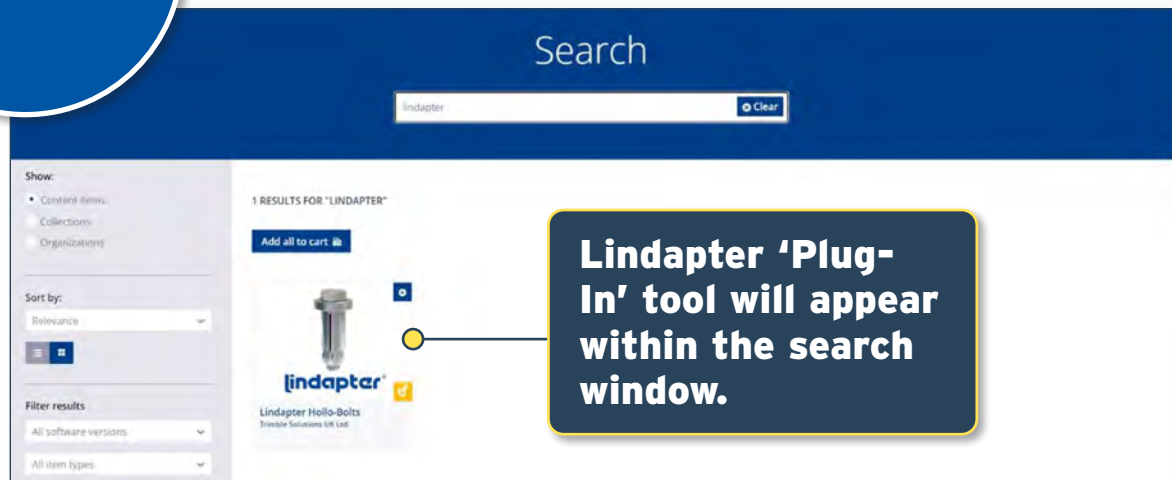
Search

lindapter

Clear

Show:

Content items

Collections

Organizations

Sort by:

Relevance

Filter results

All software versions

All item types

1 RESULTS FOR "LINDAPTER"

Add all to cart

lindapter

Lindapter Hollo-Bolts

Trimble Solutions UK Ltd

Lindapter 'Plug-In' tool will appear within the search window.